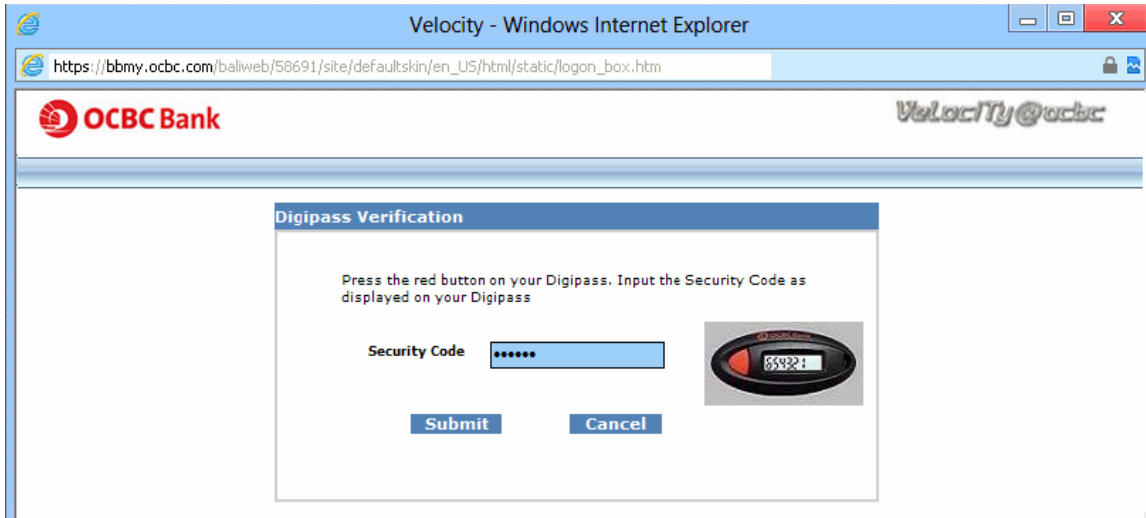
Velocity - Windows Internet Explorer

https://bbmy.ocbc.com/baliweb/58691/site/defaultskin/en_US/html/static/logon_box.htm

OCBC Bank

VelociTy@ocbc

Digipass Verification

Press the red button on your Digipass. Input the Security Code as displayed on your Digipass

Security Code ••••••

OCBC Bank

554321

Submit Cancel